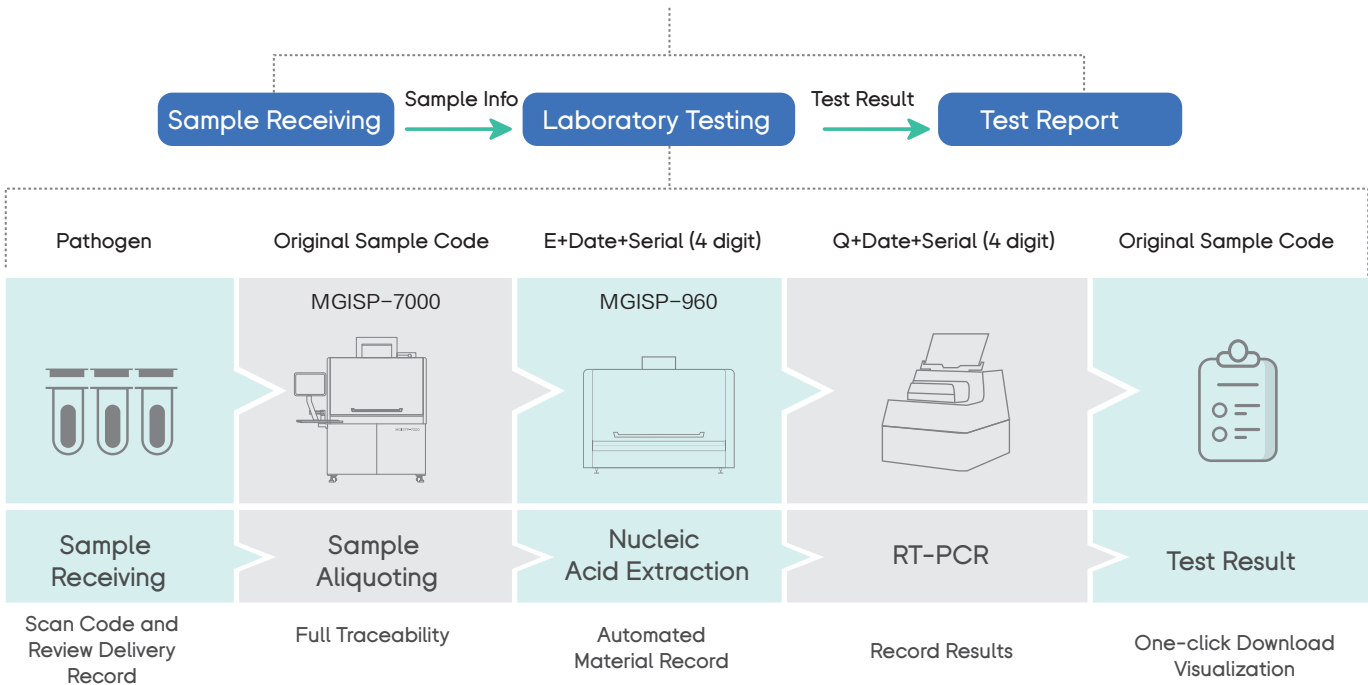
Sample Receiving
Sample Info
Laboratory Testing
Test Result
Test Report

Pathogen
Original Sample Code
E+Date+Serial (4 digit)
Q+Date+Serial (4 digit)
Original Sample Code

MGISP-7000
MGISP-960

Sample Receiving
Sample Aliquoting
Nucleic Acid Extraction
RT-PCR
Test Result

Scan Code and Review Delivery Record
Full Traceability
Automated Material Record
Record Results
One-click Download Visualization